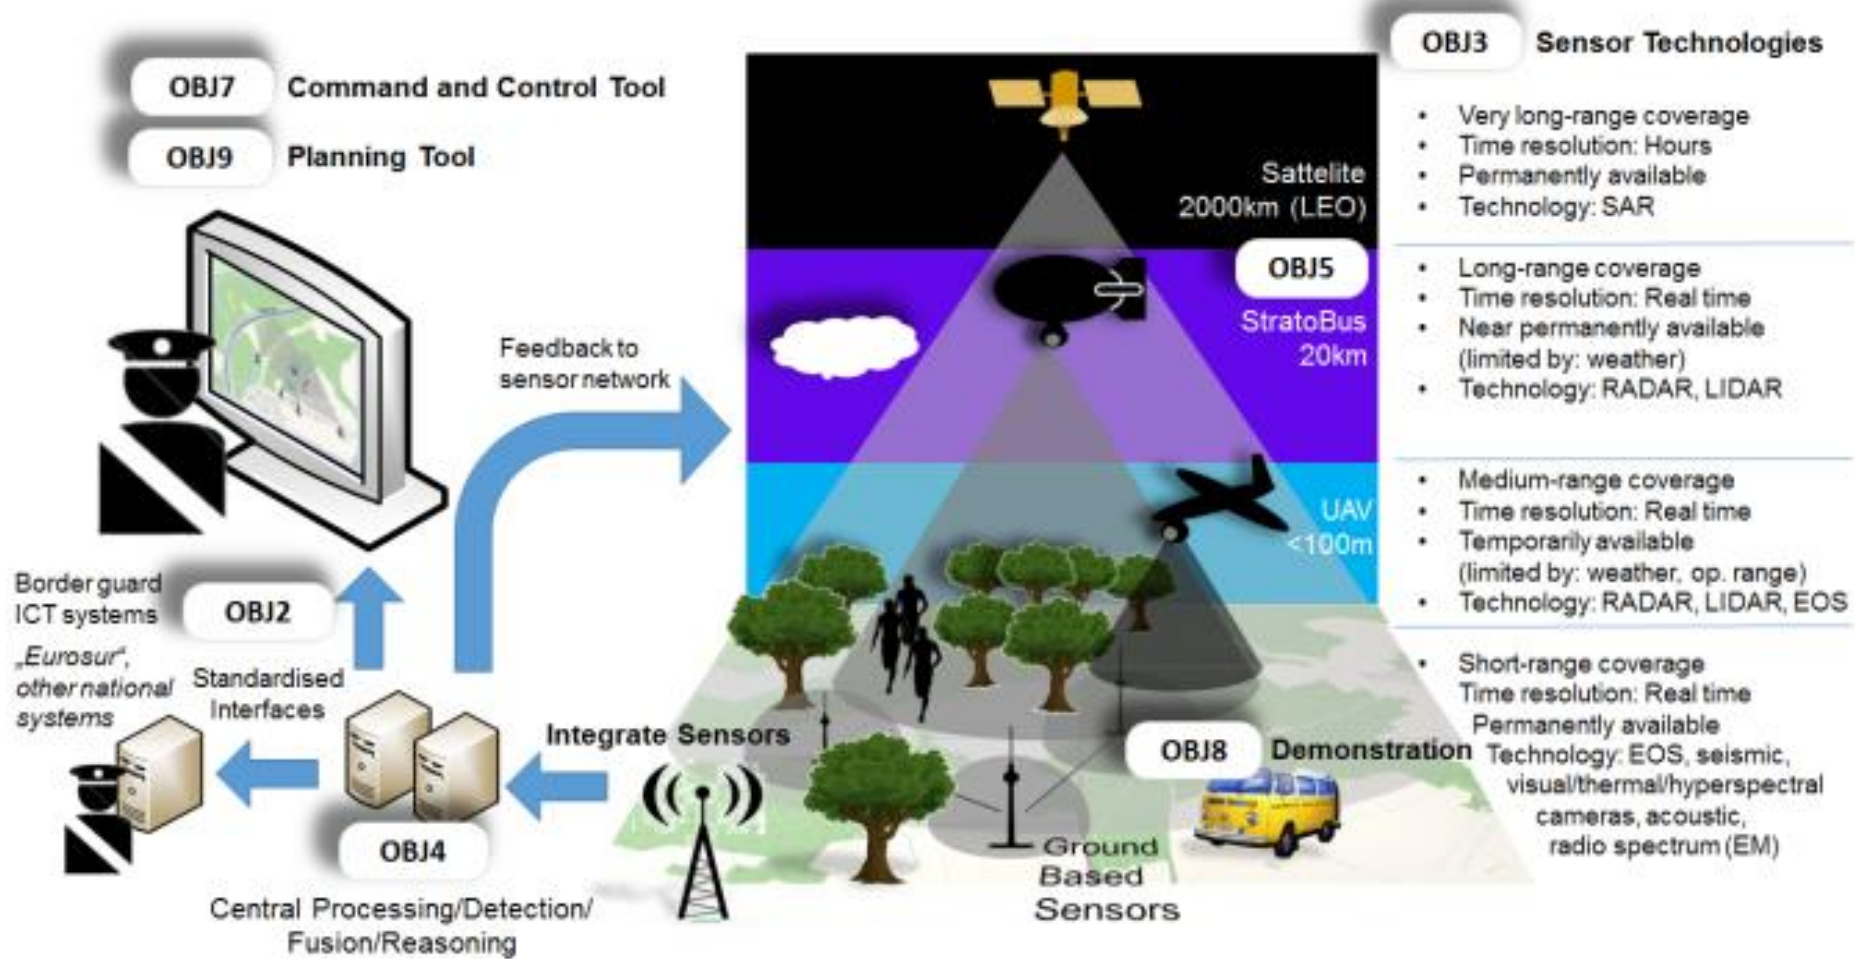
OBJ7 Command and Control Tool

OBJ9 Planning Tool

OBJ3 Sensor Technologies

Sattelite
2000km (LEO)

- Very long-range coverage
- Time resolution: Hours
- Permanently available
- Technology: SAR

OBJ5

StratoBus
20km

- Long-range coverage
- Time resolution: Real time
- Near permanently available (limited by: weather)
- Technology: RADAR, LIDAR

Feedback to sensor network

UAV
<100m

- Medium-range coverage
- Time resolution: Real time
- Temporarily available (limited by: weather, op. range)
- Technology: RADAR, LIDAR, EOS

Border guard ICT systems

OBJ2

„Eurosur", other national systems

Standardised Interfaces

Integrate Sensors

OBJ8 Demonstration

- Short-range coverage
Time resolution: Real time
Permanently available
Technology: EOS, seismic, visual/thermal/hyperspectral cameras, acoustic, radio spectrum (EM)

OBJ4

Central Processing/Detection/ Fusion/Reasoning

Ground Based Sensors